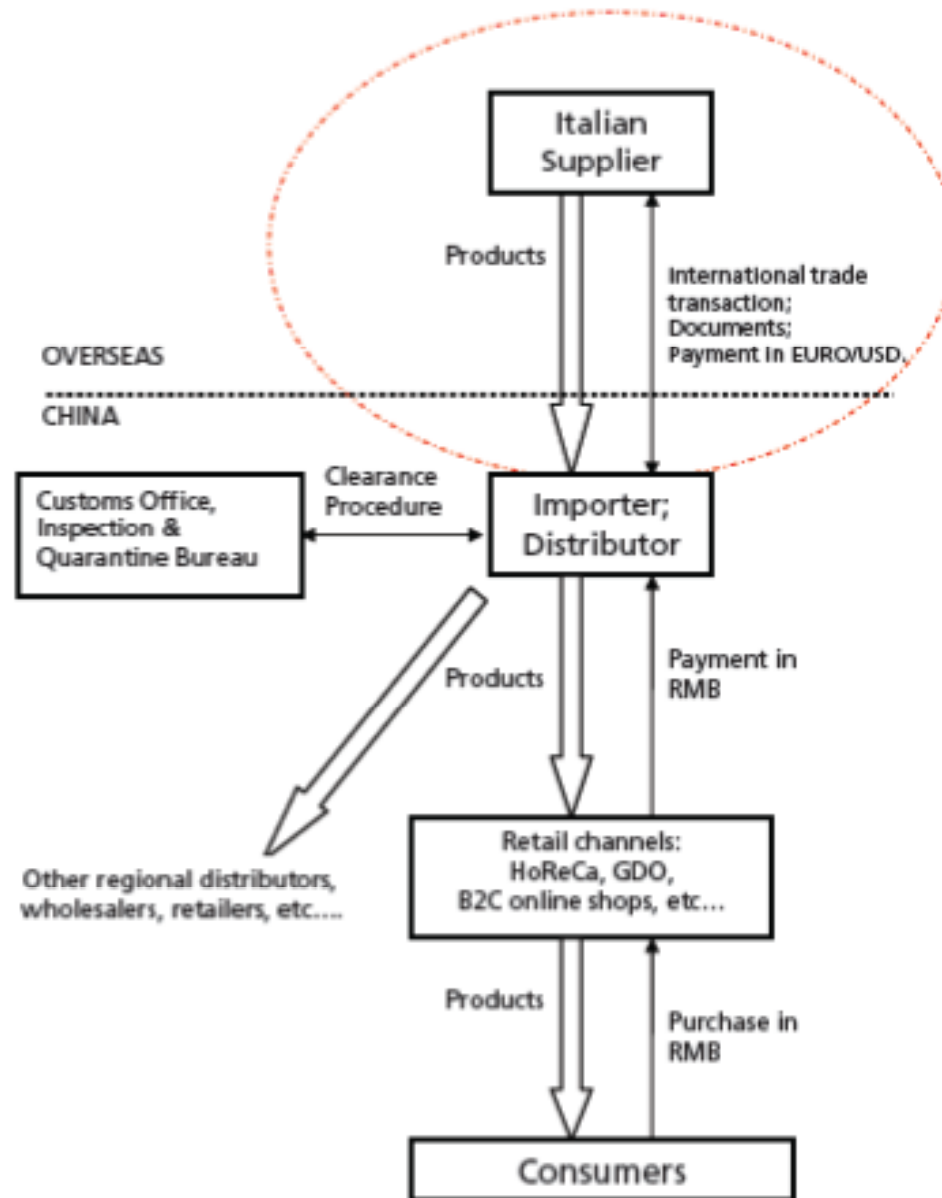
Italian Supplier

Products

International trade transaction; Documents; Payment in EURO/USD.

OVERSEAS

CHINA

Customs Office, Inspection & Quarantine Bureau

Clearance Procedure

Importer; Distributor

Products

Payment in RMB

Other regional distributors, wholesalers, retailers, etc….

Retail channels: HoReCa, GDO, B2C online shops, etc…

Products

Purchase in RMB

Consumers